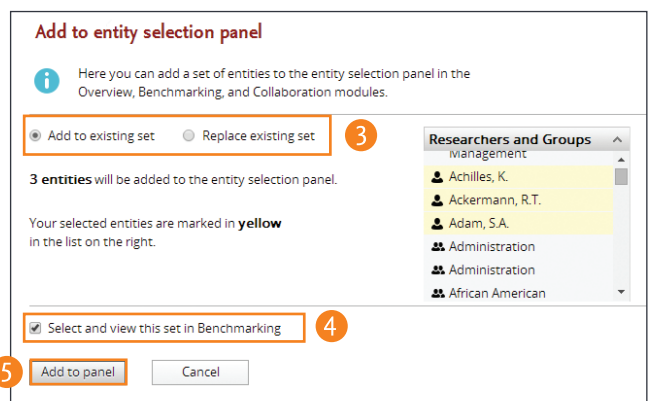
Add to entity selection panel

Here you can add a set of entities to the entity selection panel in the Overview, Benchmarking, and Collaboration modules.

Add to existing set  Replace existing set

3

Researchers and Groups

Management

Achilles, K.

Ackermann, R.T.

Adam, S.A.

Administration

Administration

African American

**3 entities** will be added to the entity selection panel.

Your selected entities are marked in **yellow** in the list on the right.

Select and view this set in Benchmarking

4

5

Add to panel

Cancel